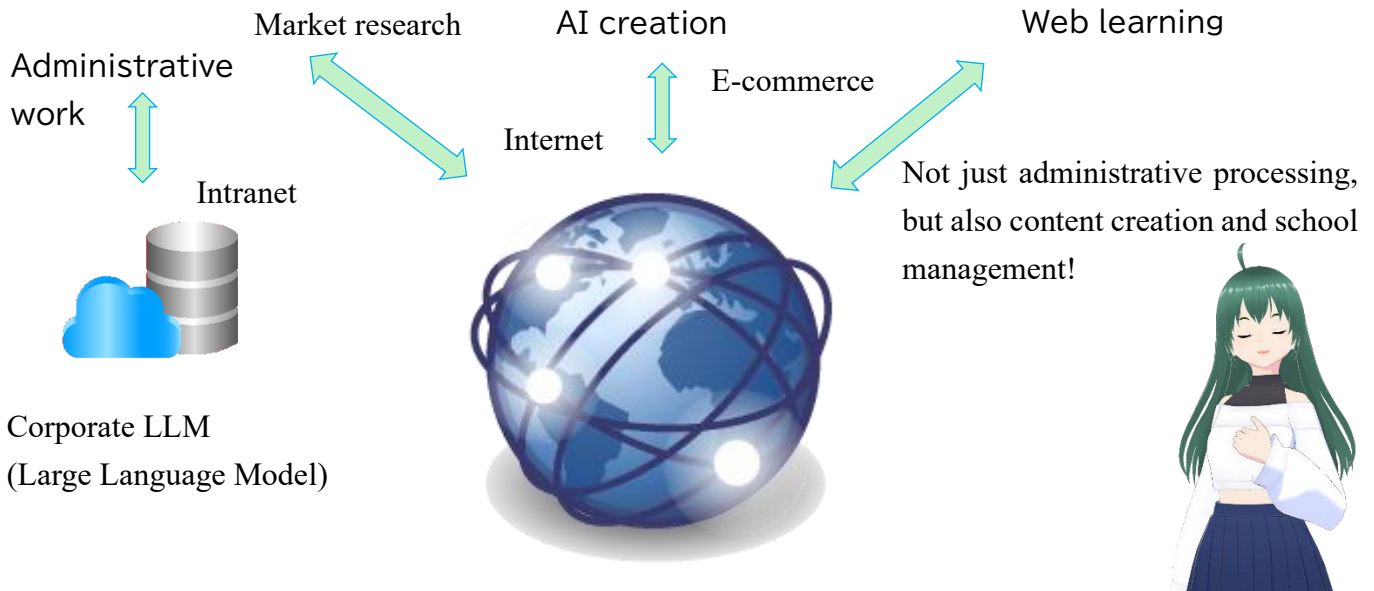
Market research

AI creation

Web learning

Administrative work

E-commerce

Internet

Intranet

Not just administrative processing, but also content creation and school management!

Corporate LLM
(Large Language Model)